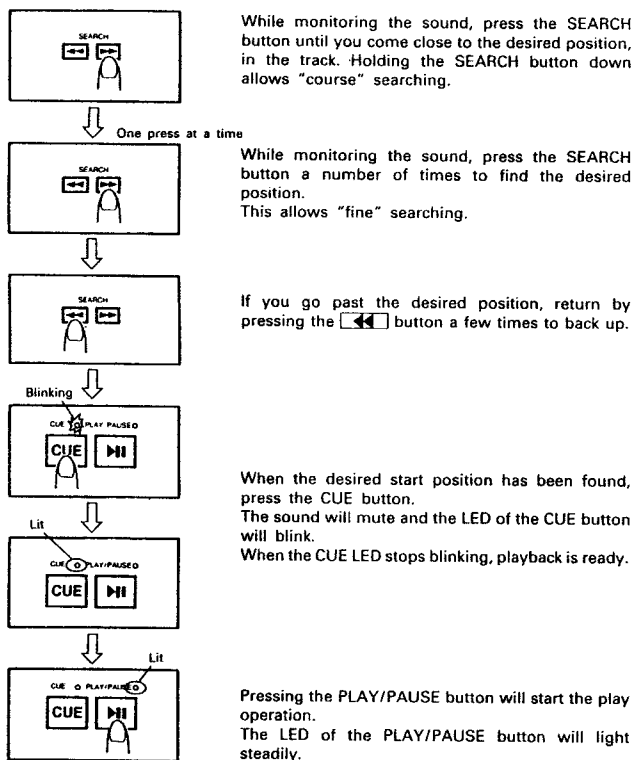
SEARCH

While monitoring the sound, press the SEARCH button until you come close to the desired position, in the track. Holding the SEARCH button down allows "course" searching.

One press at a time

SEARCH

While monitoring the sound, press the SEARCH button a number of times to find the desired position.
This allows "fine" searching.

SEARCH

If you go past the desired position, return by pressing the ◀◀ button a few times to back up.

Blinking

CUE PLAY PAUSE

CUE ▶II

When the desired start position has been found, press the CUE button.
The sound will mute and the LED of the CUE button will blink.
When the CUE LED stops blinking, playback is ready.

Lit

CUE PLAY/PAUSE

CUE ▶II

Lit

CUE PLAY/PAUSE

CUE ▶II

Pressing the PLAY/PAUSE button will start the play operation.
The LED of the PLAY/PAUSE button will light steadily.